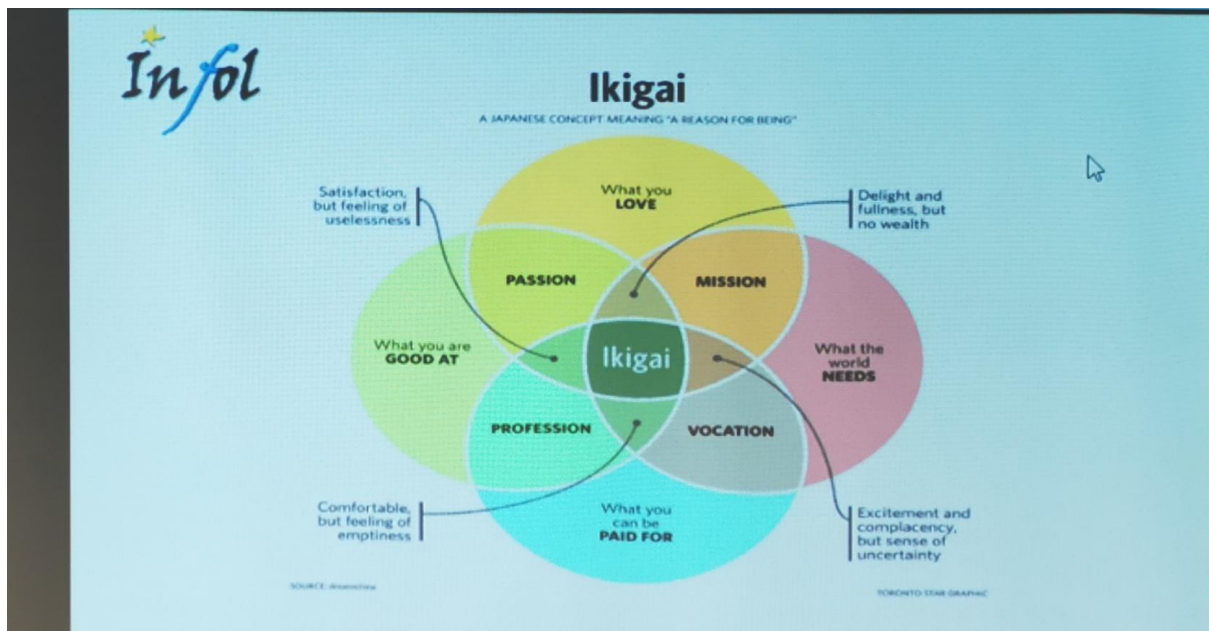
Infol

Ikigai

A JAPANESE CONCEPT MEANING "A REASON FOR BEING"

Satisfaction, but feeling of uselessness

What you LOVE

Delight and fullness, but no wealth

PASSION

MISSION

What you are GOOD AT

Ikigai

What the world NEEDS

PROFESSION

VOCATION

Comfortable, but feeling of emptiness

What you can be PAID FOR

Excitement and complacency, but sense of uncertainty

SOURCE: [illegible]

TORONTO STAR GRAPHIC